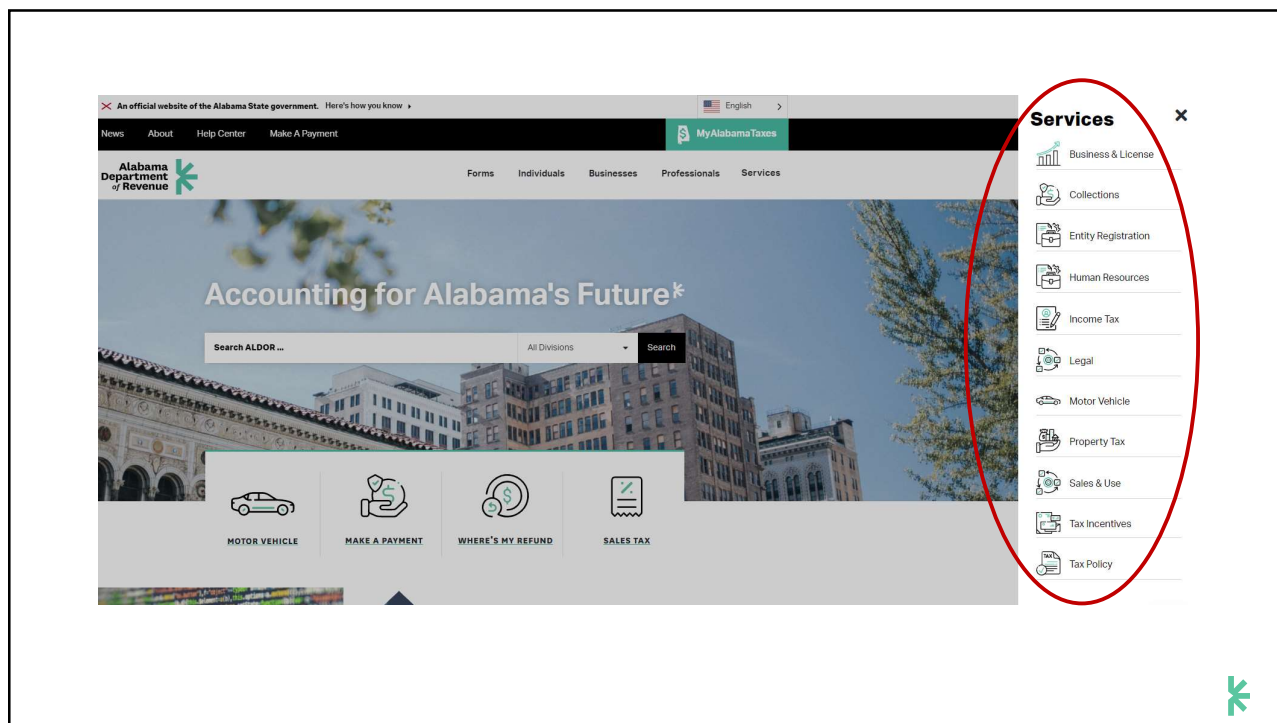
An official website of the Alabama State government. Here's how you know

English

News About Help Center Make A Payment

MyAlabamaTaxes

Alabama Department of Revenue

Forms Individuals Businesses Professionals Services

Accounting for Alabama's Future

Search ALDOR ...

All Divisions

Search

MOTOR VEHICLE

MAKE A PAYMENT

WHERE'S MY REFUND

SALES TAX

Services

×

Business & License

Collections

Entity Registration

Human Resources

Income Tax

Legal

Motor Vehicle

Property Tax

Sales & Use

Tax Incentives

Tax Policy